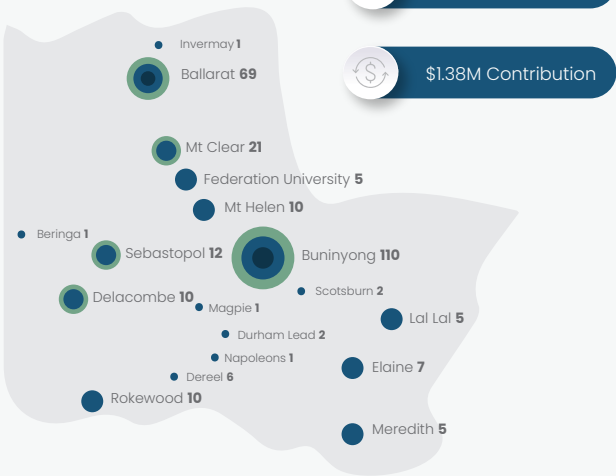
$1.38M Contribution

Invermay 1

Ballarat 69

Mt Clear 21

Federation University 5

Mt Helen 10

Beringa 1

Sebastopol 12

Buninyong 110

Scotsburn 2

Delacombe 10

Magpie 1

Lal Lal 5

Durham Lead 2

Napoleons 1

Elaine 7

Dereel 6

Rokewood 10

Meredith 5